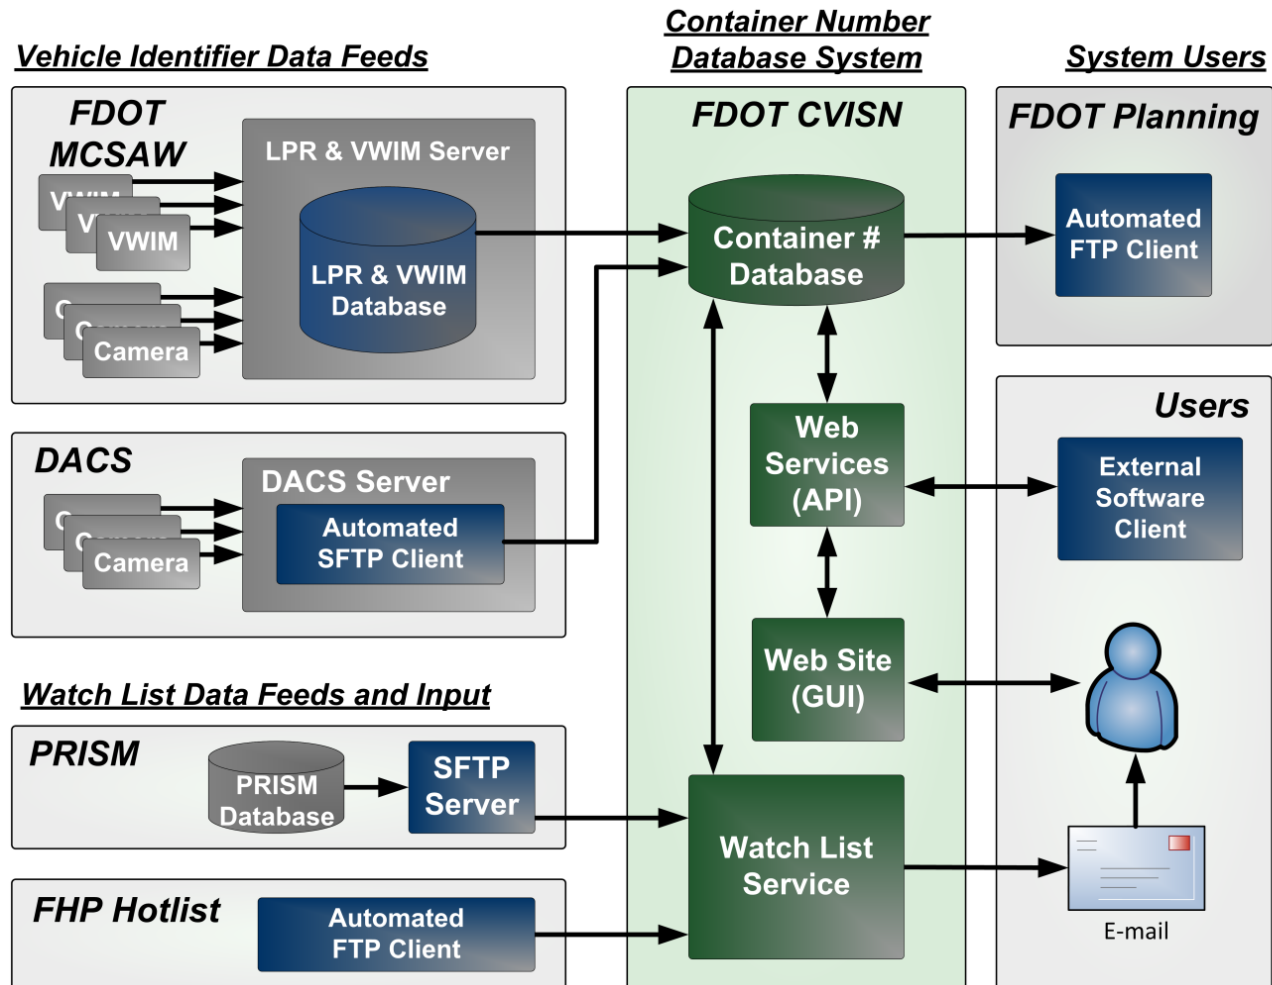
Vehicle Identifier Data Feeds

FDOT MCSAW

V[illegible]

V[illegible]

VWIM

C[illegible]

C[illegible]

Camera

LPR & VWIM Server

LPR & VWIM Database

DACS

C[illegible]

C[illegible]

Camera

DACS Server

Automated SFTP Client

Watch List Data Feeds and Input

PRISM

PRISM Database

SFTP Server

FHP Hotlist

Automated FTP Client

Container Number Database System

FDOT CVISN

Container # Database

Web Services (API)

Web Site (GUI)

Watch List Service

System Users

FDOT Planning

Automated FTP Client

Users

External Software Client

E-mail